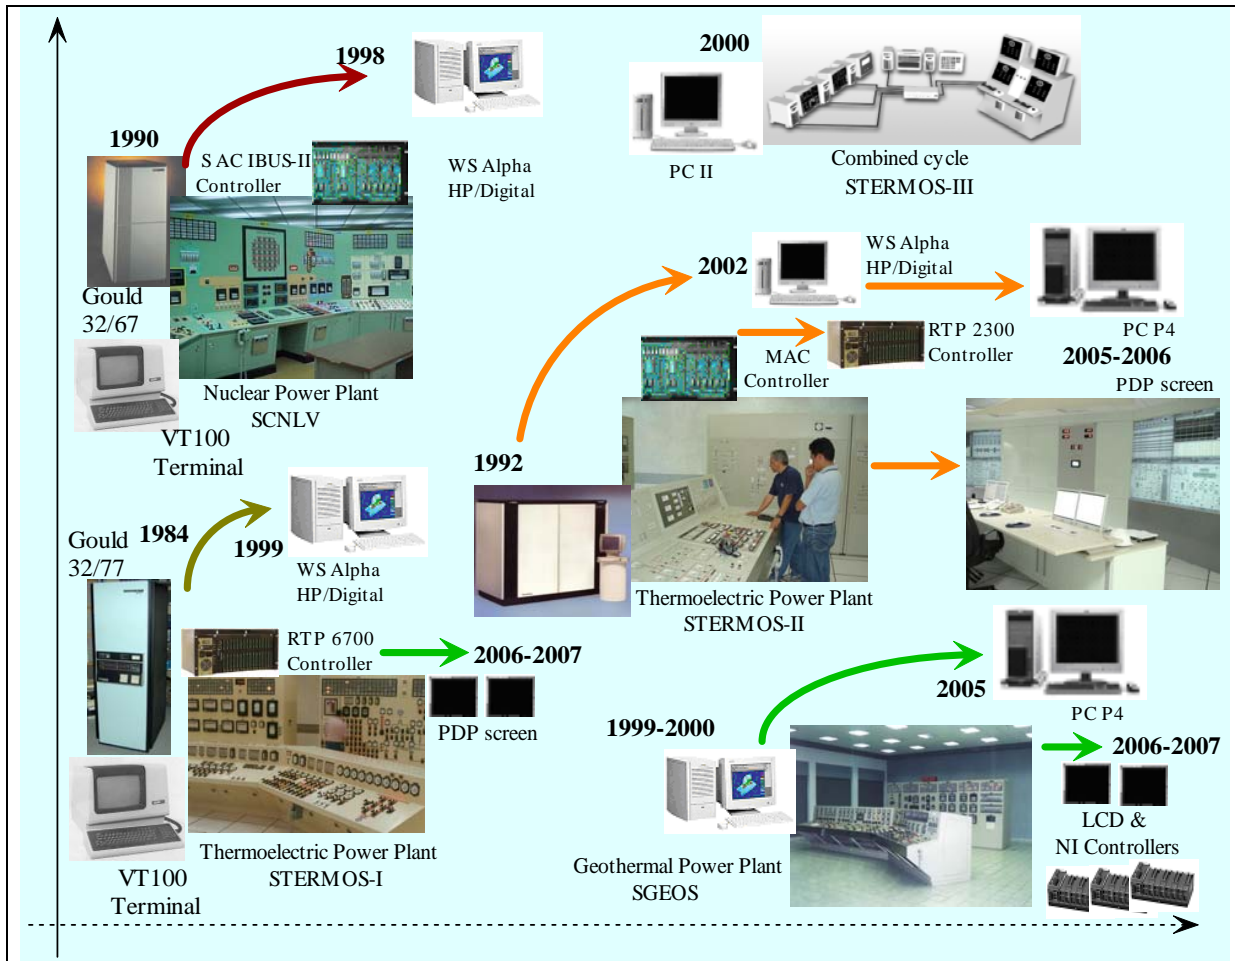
1998

WS Alpha
HP/Digital

2000

PC II

Combined cycle
STERMOS-III

1990

S AC IBUS-II
Controller

Gould
32/67

Nuclear Power Plant
SCNLV

VT100
Terminal

2002

WS Alpha
HP/Digital

PC P4

MAC
Controller

RTP 2300
Controller

2005-2006
PDP screen

1992

Thermoelectric Power Plant
STERMOS-II

Gould
32/77

1984

1999

WS Alpha
HP/Digital

RTP 6700
Controller

2006-2007

PDP screen

Thermoelectric Power Plant
STERMOS-I

VT100
Terminal

2005

PC P4

1999-2000

2006-2007

LCD &
NI Controllers

Geothermal Power Plant
SGEOS